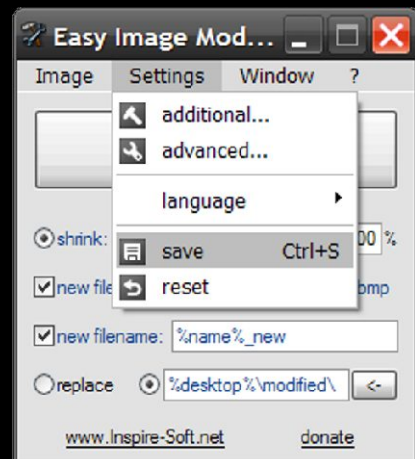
Easy Image Mod...

Image Settings Window ?

additional...
advanced...
language
save Ctrl+S
reset

shrink: 00 %
new file bmp
new filename: %name%_new
replace %desktop%\modified\ <-

www.Inspire-Soft.net donate